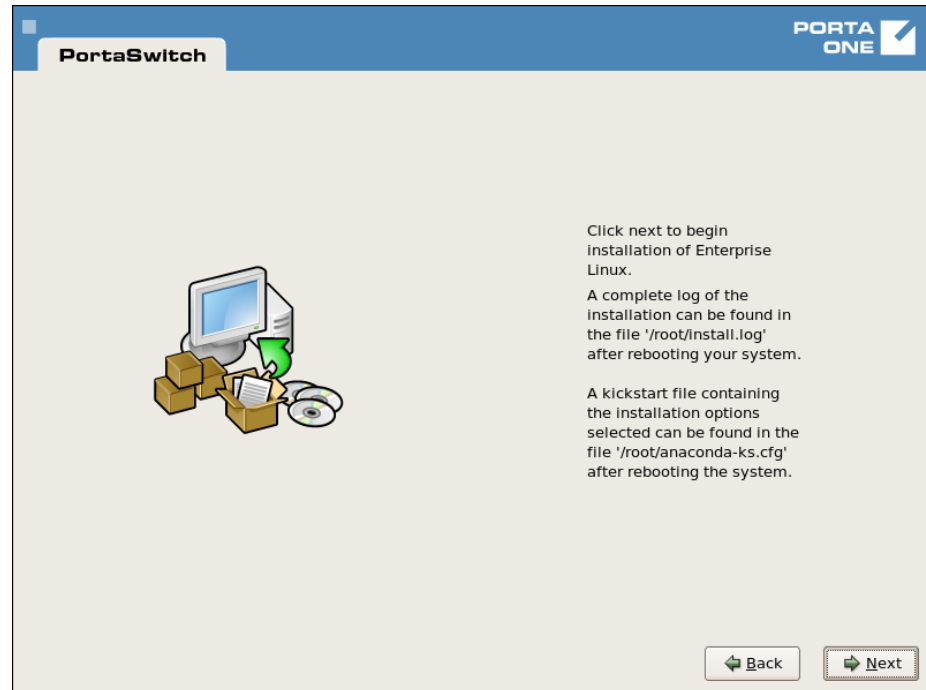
PortaSwitch

PORTA ONE

Click next to begin installation of Enterprise Linux.

A complete log of the installation can be found in the file '/root/install.log' after rebooting your system.

A kickstart file containing the installation options selected can be found in the file '/root/anaconda-ks.cfg' after rebooting the system.

Back

Next